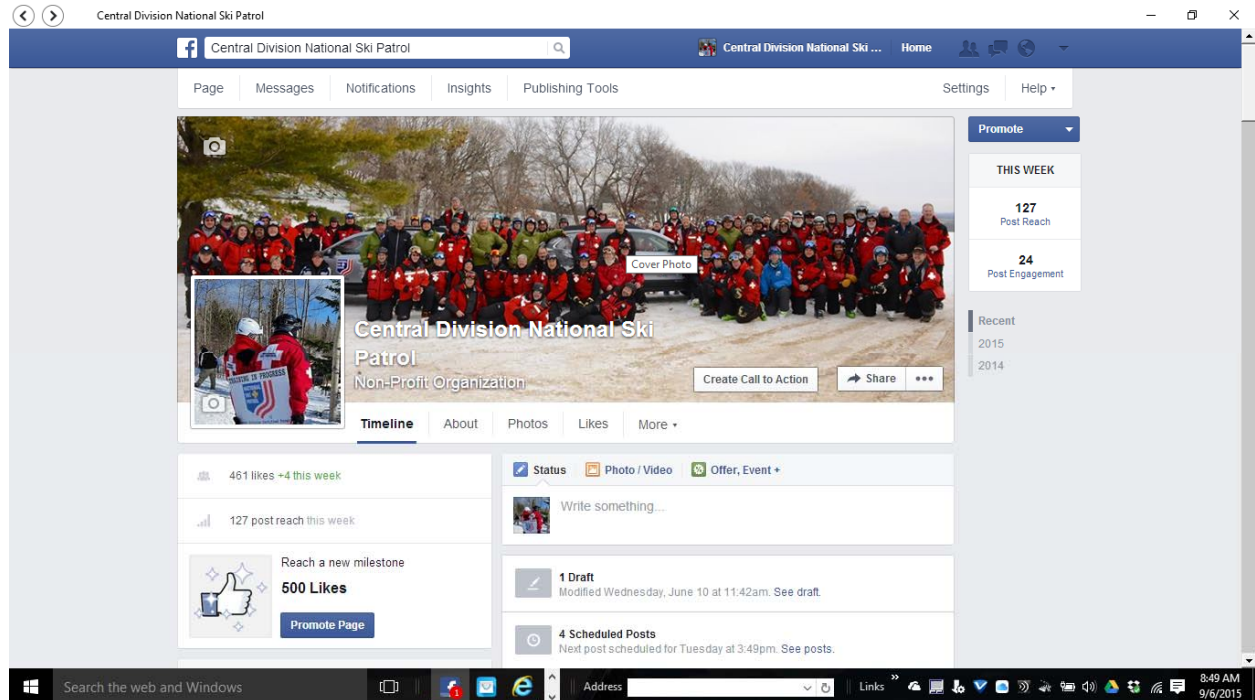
Central Division National Ski Patrol

Central Division National Ski Patrol

Central Division National Ski ... Home

Page Messages Notifications Insights Publishing Tools Settings Help ▾

Promote

THIS WEEK

127
Post Reach

24
Post Engagement

Recent
2015
2014

Cover Photo

Central Division National Ski Patrol
Non-Profit Organization

Create Call to Action Share •••

Timeline About Photos Likes More ▾

461 likes +4 this week

127 post reach this week

Reach a new milestone
500 Likes
Promote Page

Status Photo / Video Offer, Event +

Write something...

1 Draft
Modified Wednesday, June 10 at 11:42am. See draft.

4 Scheduled Posts
Next post scheduled for Tuesday at 3:49pm. See posts.

Search the web and Windows

Address

Links

8:49 AM
9/6/2015